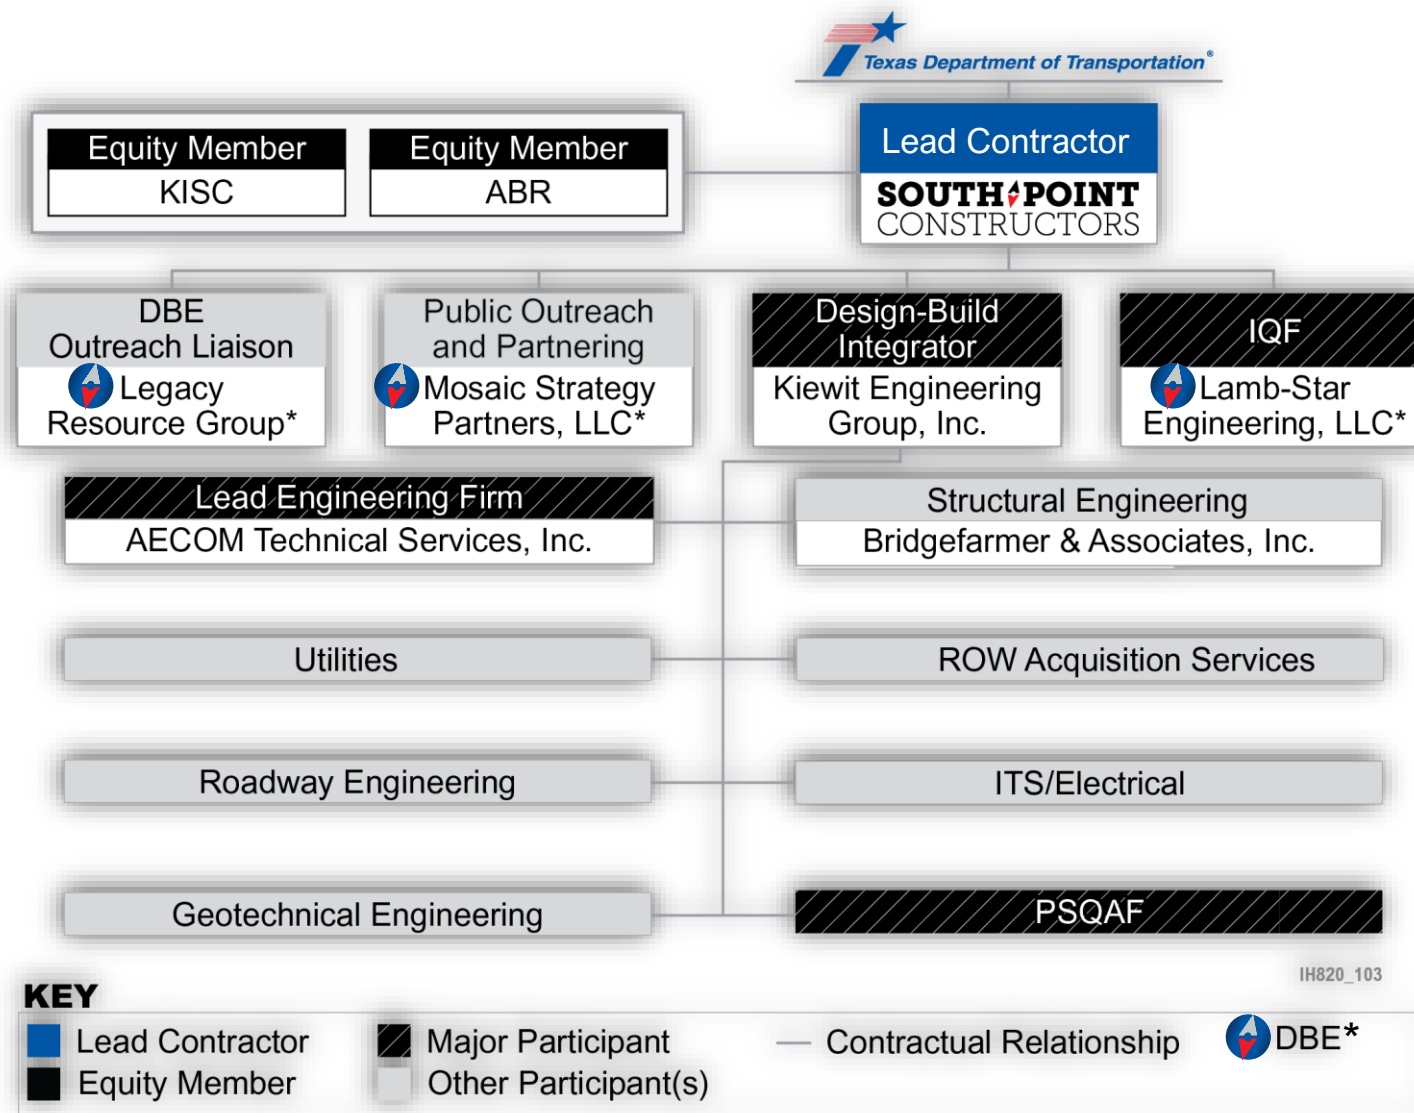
Texas Department of Transportation®

Equity Member
KISC

Equity Member
ABR

Lead Contractor
SOUTHPOINT CONSTRUCTORS

DBE Outreach Liaison
Legacy Resource Group*

Public Outreach and Partnering
Mosaic Strategy Partners, LLC*

Design-Build Integrator
Kiewit Engineering Group, Inc.

IQF
Lamb-Star Engineering, LLC*

Lead Engineering Firm
AECOM Technical Services, Inc.

Structural Engineering
Bridgefarmer & Associates, Inc.

Utilities

ROW Acquisition Services

Roadway Engineering

ITS/Electrical

Geotechnical Engineering

PSQAF

IH820_103

KEY
Lead Contractor
Equity Member
Major Participant
Other Participant(s)
Contractual Relationship
DBE*